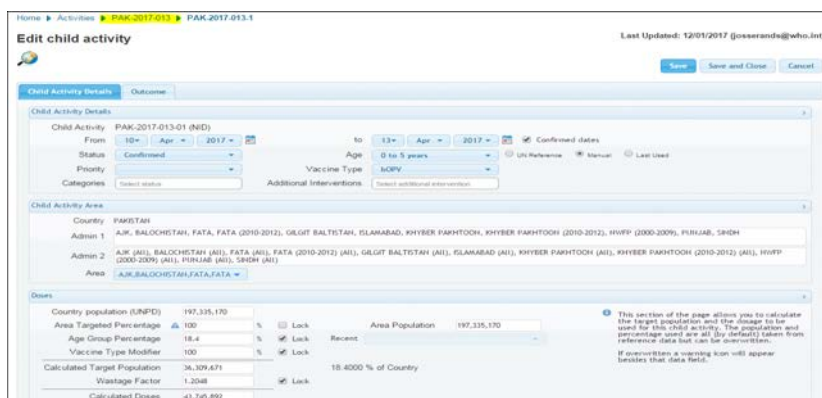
Home ▸ Activities ▸ PAK-2017-013 ▸ PAK-2017-013.1

Edit child activity

Last Updated: 12/01/2017 (josserands@who.int

Save | Save and Close | Cancel

Child Activity Details | Outcome

Child Activity Details

Child Activity PAK-2017-013-01 (NID)

From 10 Apr 2017 to 13 Apr 2017 Confirmed dates

Status Confirmed | Age 0 to 5 years | UN Reference | Manual | Last Used

Priority | Vaccine Type bOPV

Categories Select status | Additional Interventions Select additional intervention

Child Activity Area

Country PAKISTAN

Admin 1 AJK, BALOCHISTAN, FATA, FATA (2010-2012), GILGIT BALTISTAN, ISLAMABAD, KHYBER PAKHTOON, KHYBER PAKHTOON (2010-2012), NWFP (2000-2009), PUNJAB, SINDH

Admin 2 AJK (All), BALOCHISTAN (All), FATA (All), FATA (2010-2012) (All), GILGIT BALTISTAN (All), ISLAMABAD (All), KHYBER PAKHTOON (All), KHYBER PAKHTOON (2010-2012) (All), NWFP (2000-2009) (All), PUNJAB (All), SINDH (All)

Area AJK,BALOCHISTAN,FATA,FATA

Doses

Country population (UNPD) 197,335,170

Area Targeted Percentage 100 % Lock | Area Population 197,335,170

Age Group Percentage 18.4 % Lock | Recent

Vaccine Type Modifier 100 % Lock

Calculated Target Population 36,309,671 | 18.4000 % of Country

Wastage Factor 1.2048 Lock

Calculated Doses 43,745,892

This section of the page allows you to calculate the target population and the dosage to be used for this child activity. The population and percentage used are all (by default) taken from reference data but can be overwritten.

If overwritten a warning icon will appear besides that data field.